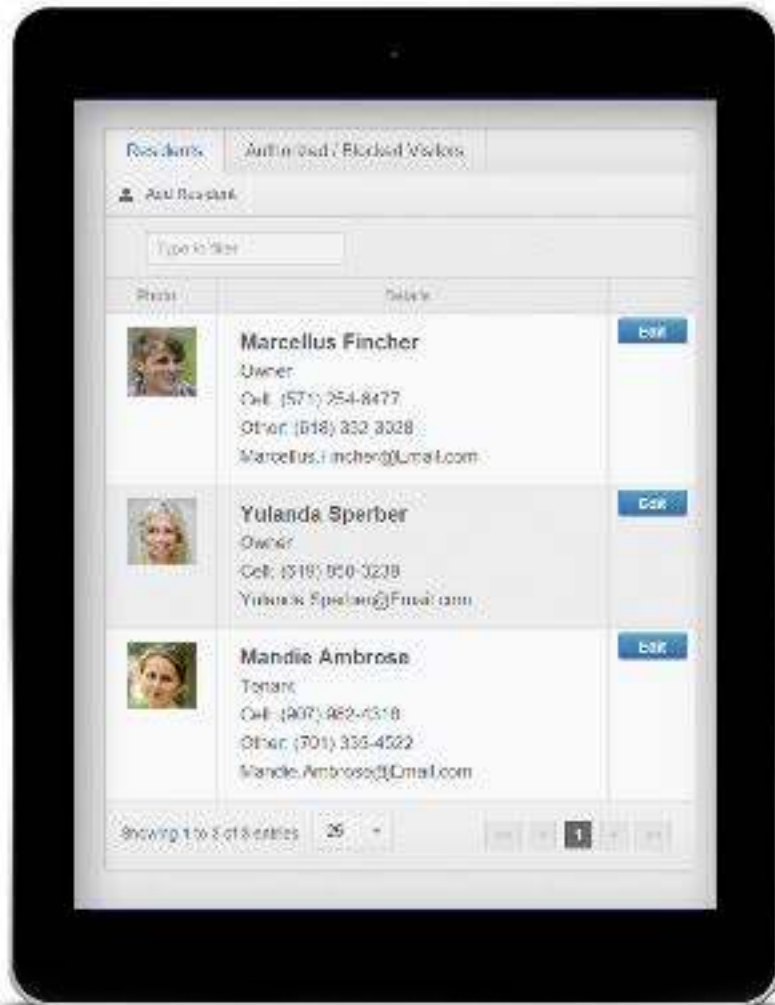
Residents | Authorized / Blocked Visitors

Add Resident

Type to filter

| Photo | Details | |
|---|---|---|
| | **Marcellus Fincher** Owner Cell: (571) 254-8477 Other: (618) 332 3328 Marcellus.Fincher@Email.com | Edit |
| | **Yulanda Sperber** Owner Cell: (319) 950-3239 Yulanda.Sperber@Email.com | Edit |
| | **Mandie Ambrose** Tenant Cell: (907) 982-4318 Other: (701) 336-4522 Mandie.Ambrose@Email.com | Edit |

Showing 1 to 3 of 3 entries 25

1